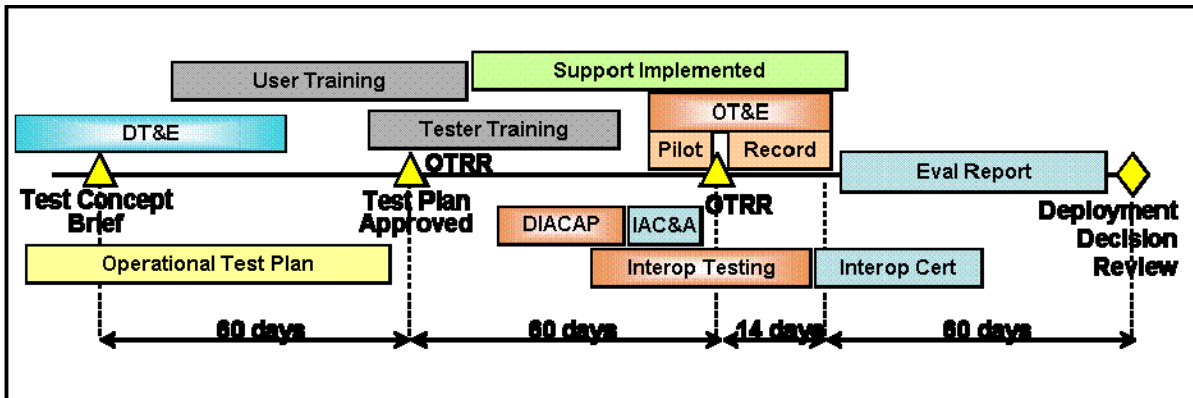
User Training

Support Implemented

OT&E

DT&E

Tester Training

Pilot

Record

OTRR

Eval Report

Test Concept Brief

Test Plan Approved

OTRR

Deployment Decision Review

DIACAP

IAC&A

Operational Test Plan

Interop Testing

Interop Cert

60 days

60 days

14 days

60 days